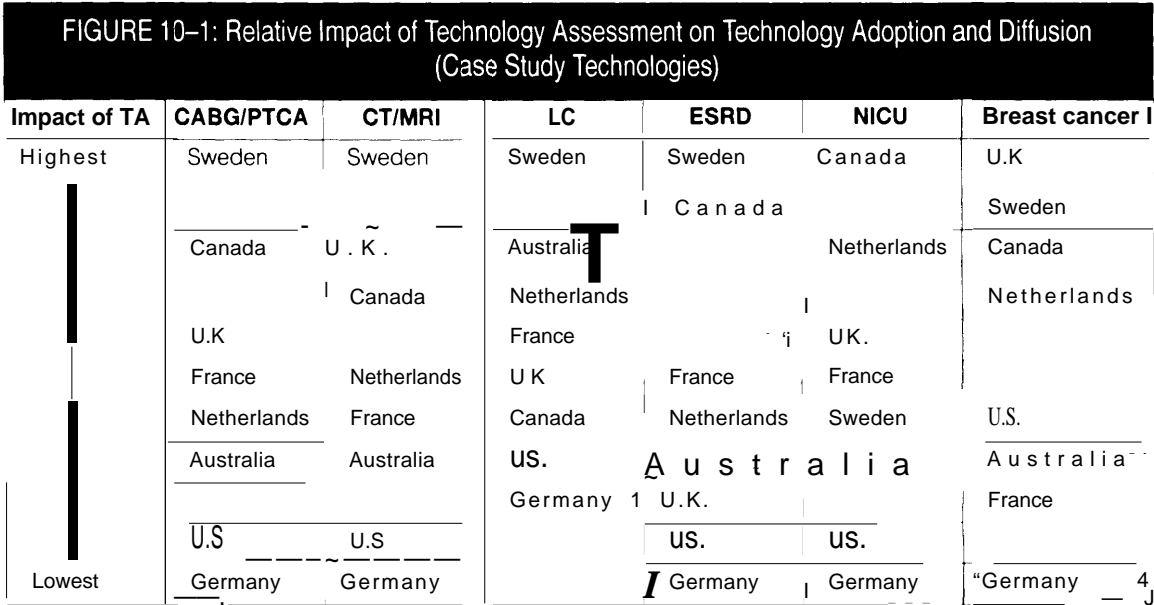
FIGURE 10–1: Relative Impact of Technology Assessment on Technology Adoption and Diffusion (Case Study Technologies)

| Impact of TA | CABG/PTCA | CT/MRI | LC | ESRD | NICU | Breast cancer I |
|---|---|---|---|---|---|---|
| Highest | Sweden | Sweden | Sweden | Sweden | Canada | U.K |
| | | | | Canada | | Sweden |
| | Canada | U.K. | Australia | | Netherlands | Canada |
| | | Canada | Netherlands | | | Netherlands |
| | U.K | | France | | UK. | |
| | France | Netherlands | UK | France | France | |
| | Netherlands | France | Canada | Netherlands | Sweden | U.S. |
| | Australia | Australia | US. | Australia | | Australia |
| | | | Germany | U.K. | | France |
| | U.S | U.S | | US. | US. | |
| Lowest | Germany | Germany | | Germany | Germany | “Germany |